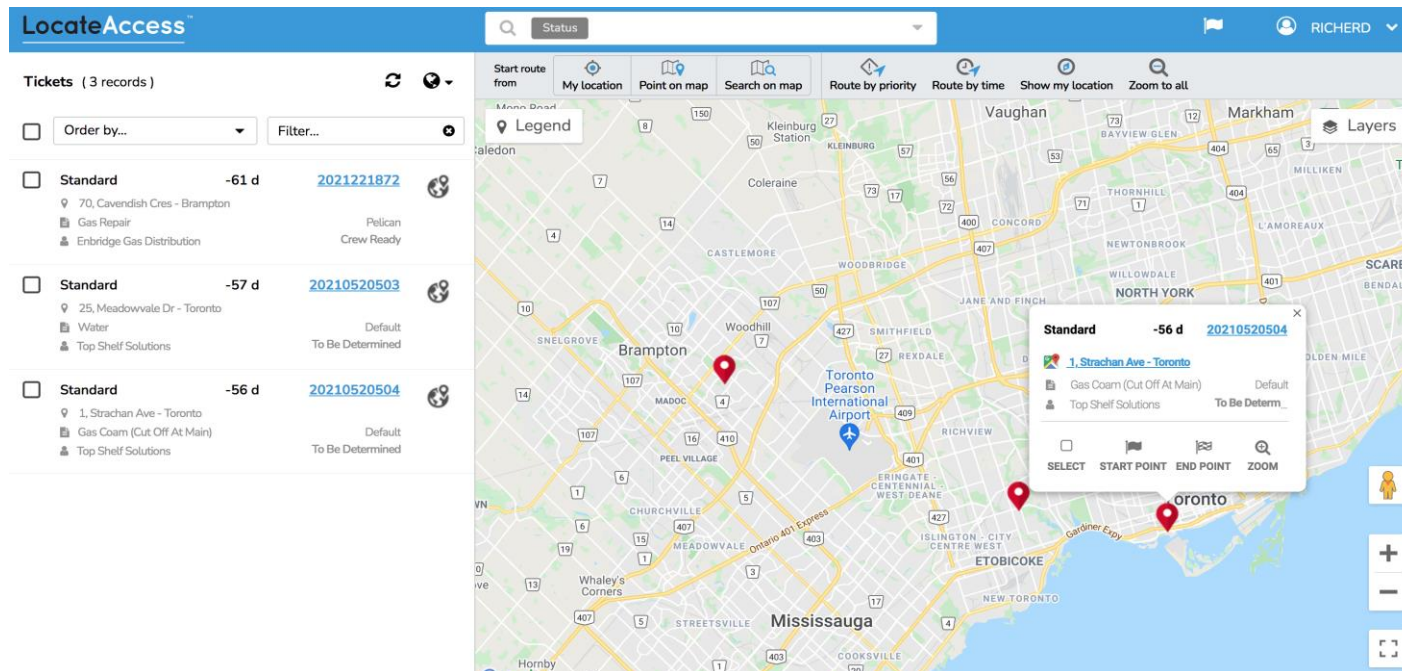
LocateAccess™

Status

RICHERD

Tickets (3 records)

Order by...

Filter...

Standard -61 d 2021221872
70, Cavendish Cres - Brampton
Gas Repair Pelican
Enbridge Gas Distribution Crew Ready

Standard -57 d 20210520503
25, Meadowvale Dr - Toronto
Water Default
Top Shelf Solutions To Be Determined

Standard -56 d 20210520504
1, Strachan Ave - Toronto
Gas Coam (Cut Off At Main) Default
Top Shelf Solutions To Be Determined

Start route from
My location
Point on map
Search on map
Route by priority
Route by time
Show my location
Zoom to all

Legend

Layers

Standard -56 d 20210520504
1, Strachan Ave - Toronto
Gas Coam (Cut Off At Main) Default
Top Shelf Solutions To Be Determ...

SELECT
START POINT
END POINT
ZOOM

Mono Road
Caledon
Kleinburg Station
Kleinburg
Vaughan
Markham
Bayview Glen
Milliken
Coleraine
Thornhill
Concord
L'Amoreaux
Castlemore
Woodbridge
Newtonbrook
Willowdale
North York
Scarb
Bendal
Jane and Finch
Woodhill
Smithfield
Snelgrove
Brampton
Rexdale
Golden Mile
Madoc
Toronto Pearson International Airport
Richview
Peel Village
Eringate - Centennial - West Deane
Churchville
Meadowvale
Ontario 401 Express
Islington - City Centre West
Etobicoke
Toronto
Gardiner Expy
Whaley's Corners
New Toronto
Streetsville
Mississauga
Cooksville
Hornby